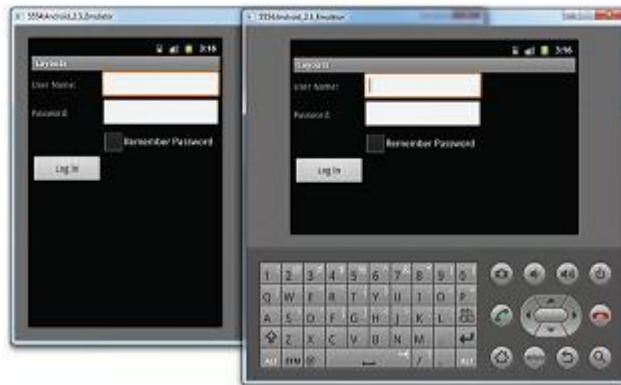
5556:Android_2.3_Emulator

3:16

Layouts

User Name:

Password:

Remember Password

Log In

5556:Android_2.3_Emulator

3:16

Layouts

User Name:

Password:

Remember Password

Log In

1 2 3 4 5 6 7 8 9 0

Q W E R T Y U I O P

A S D F G H J K L

Z X C V B N M

ALT SYM @ / , ALT